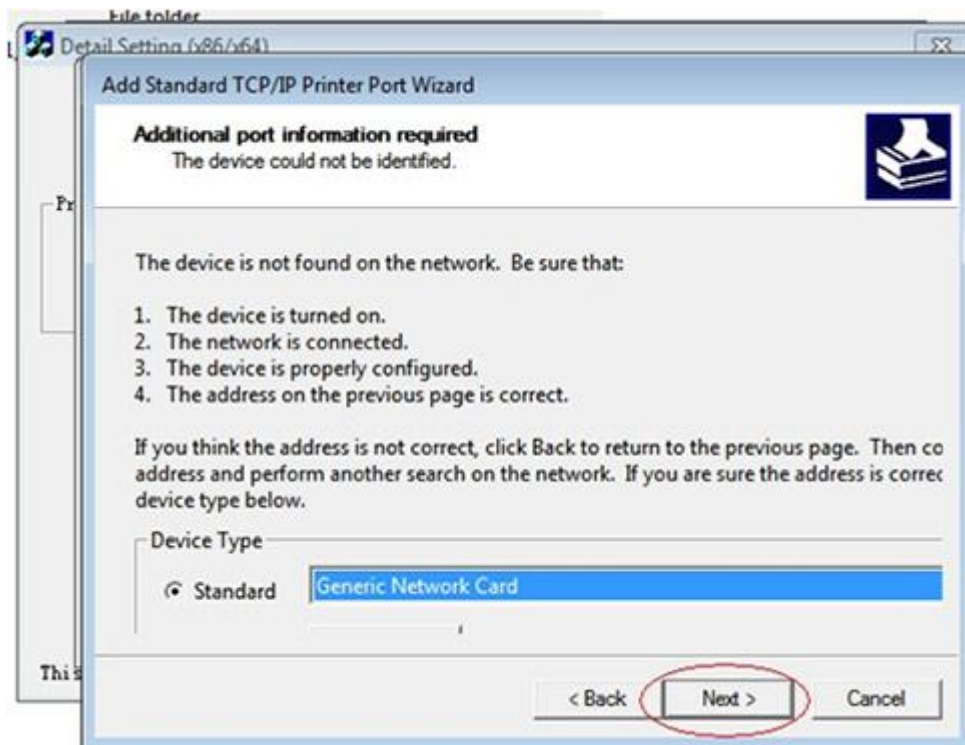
File folder

Detail Setting (x86/x64)

Add Standard TCP/IP Printer Port Wizard

Additional port information required
The device could not be identified.

Pr

The device is not found on the network. Be sure that:

1. The device is turned on.
2. The network is connected.
3. The device is properly configured.
4. The address on the previous page is correct.

If you think the address is not correct, click Back to return to the previous page. Then co address and perform another search on the network. If you are sure the address is correc device type below.

Device Type

Standard Generic Network Card

Thi

< Back Next > Cancel